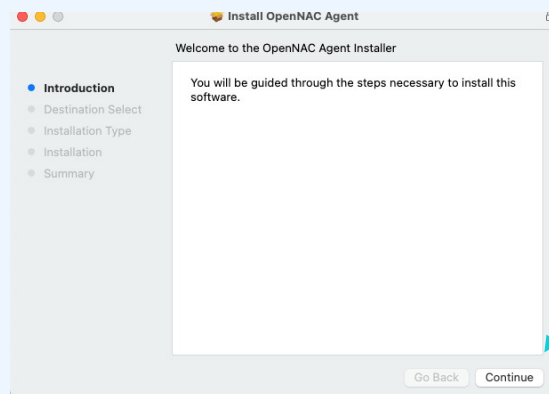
Install OpenNAC Agent

Welcome to the OpenNAC Agent Installer

Introduction
Destination Select
Installation Type
Installation
Summary

You will be guided through the steps necessary to install this software.

Go Back
Continue